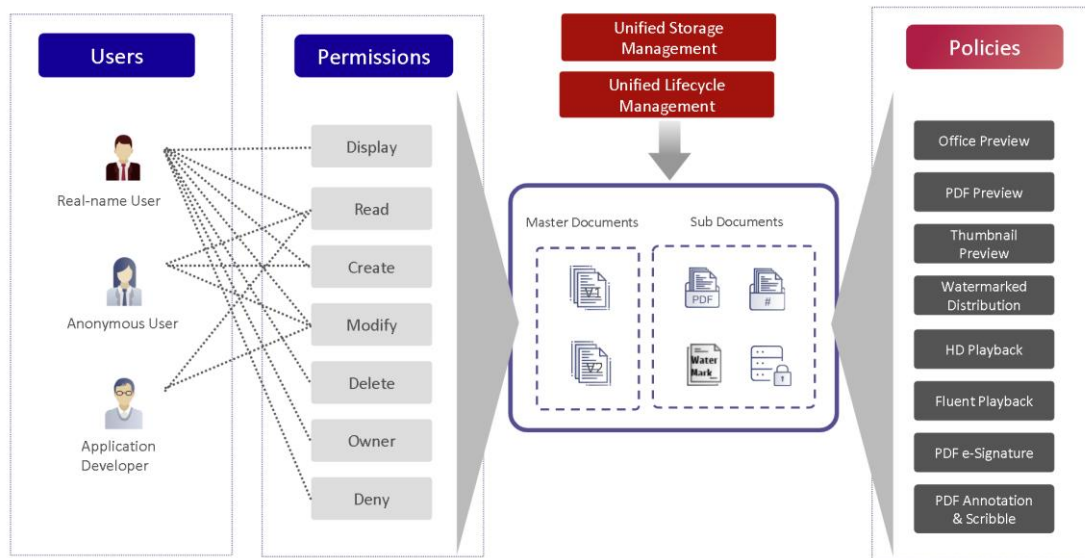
Users

Real-name User

Anonymous User

Application Developer

Permissions

Display

Read

Create

Modify

Delete

Owner

Deny

Unified Storage Management

Unified Lifecycle Management

Master Documents

V1

V2

Sub Documents

PDF

#

Water Mark

Policies

Office Preview

PDF Preview

Thumbnail Preview

Watermarked Distribution

HD Playback

Fluent Playback

PDF e-Signature

PDF Annotation & Scribble